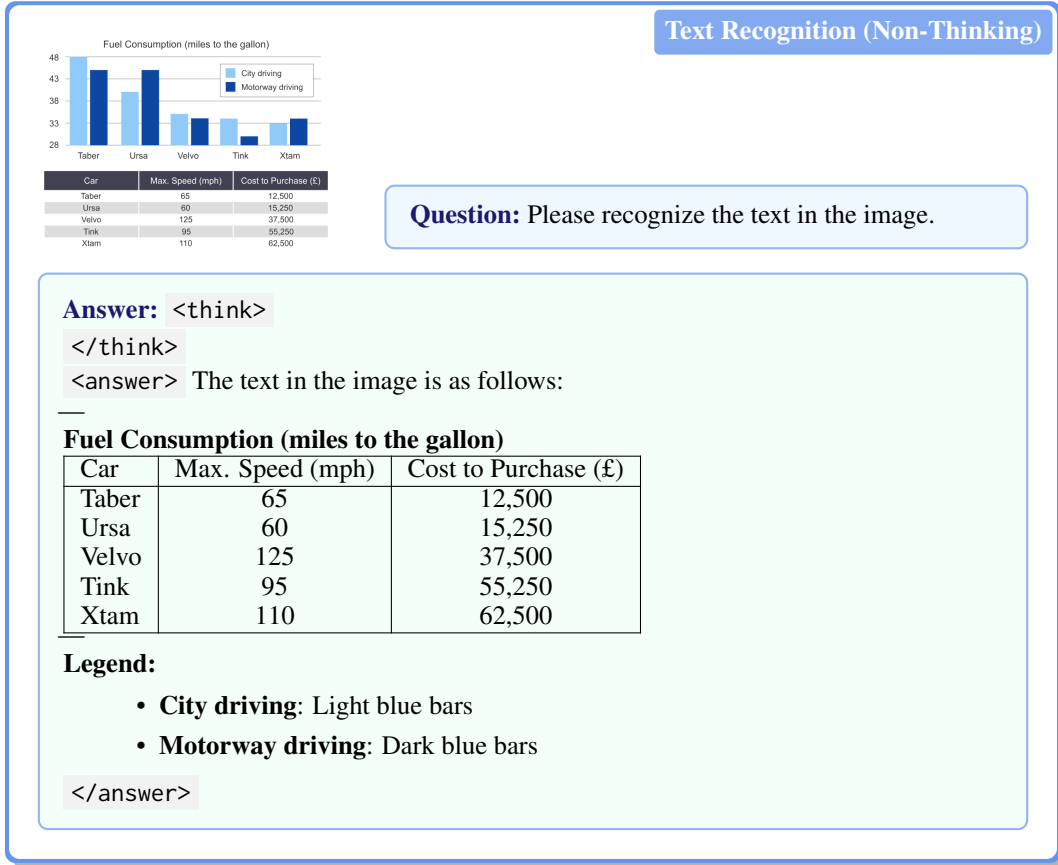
Text Recognition (Non-Thinking)

Fuel Consumption (miles to the gallon)

48
43
38
33
28

City driving
Motorway driving

Taber Ursa Velvo Tink Xtam

| Car | Max. Speed (mph) | Cost to Purchase (£) |
|---|---|---|
| Taber | 65 | 12,500 |
| Ursa | 60 | 15,250 |
| Velvo | 125 | 37,500 |
| Tink | 95 | 55,250 |
| Xtam | 110 | 62,500 |

Question: Please recognize the text in the image.

Answer: <think>
</think>
<answer> The text in the image is as follows:

—

Fuel Consumption (miles to the gallon)

| Car | Max. Speed (mph) | Cost to Purchase (£) |
|---|---|---|
| Taber | 65 | 12,500 |
| Ursa | 60 | 15,250 |
| Velvo | 125 | 37,500 |
| Tink | 95 | 55,250 |
| Xtam | 110 | 62,500 |

—

Legend:

• City driving: Light blue bars
• Motorway driving: Dark blue bars

</answer>